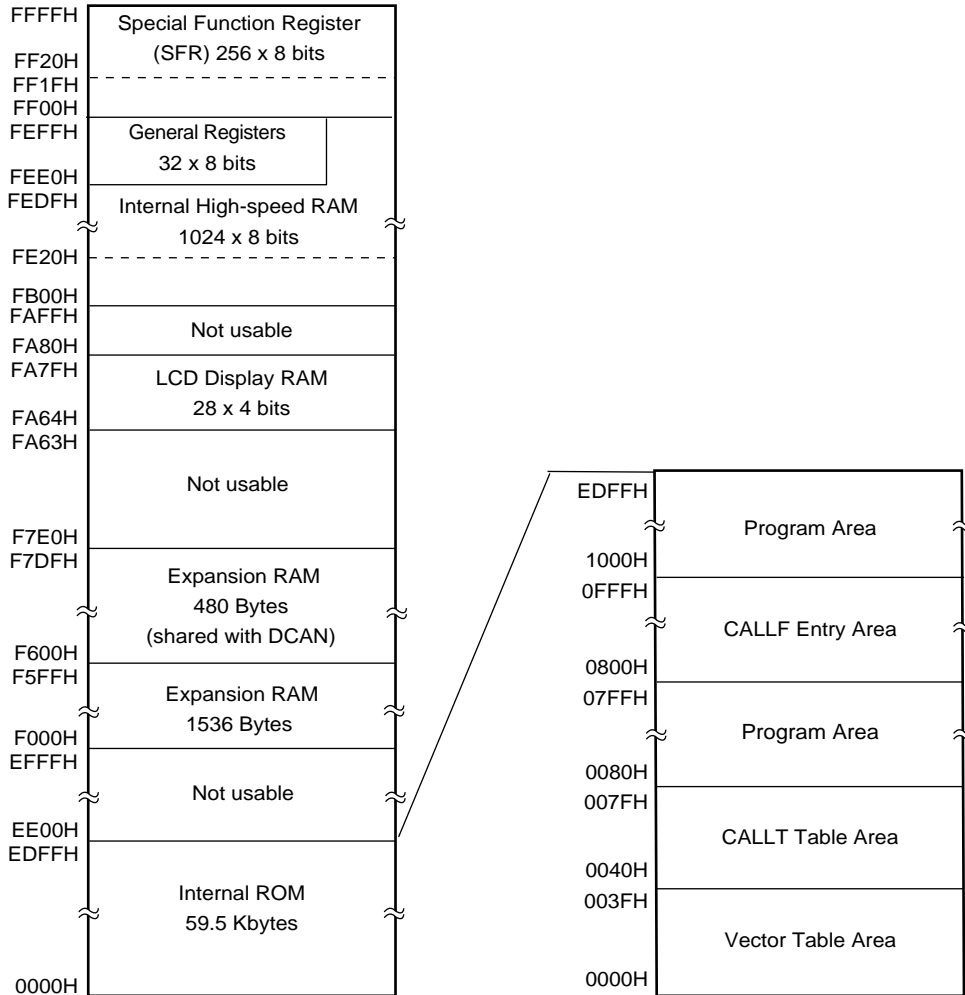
FFFFH
Special Function Register (SFR) 256 x 8 bits
FF20H
FF1FH
FF00H
FEFFH
General Registers 32 x 8 bits
FEE0H
FEDFH
Internal High-speed RAM 1024 x 8 bits
FE20H
FB00H
FAFFH
Not usable
FA80H
FA7FH
LCD Display RAM 28 x 4 bits
FA64H
FA63H
Not usable
F7E0H
F7DFH
Expansion RAM 480 Bytes (shared with DCAN)
F600H
F5FFH
Expansion RAM 1536 Bytes
F000H
EFFFH
Not usable
EE00H
EDFFH
Internal ROM 59.5 Kbytes
0000H

EDFFH
Program Area
1000H
0FFFH
CALLF Entry Area
0800H
07FFH
Program Area
0080H
007FH
CALLT Table Area
0040H
003FH
Vector Table Area
0000H